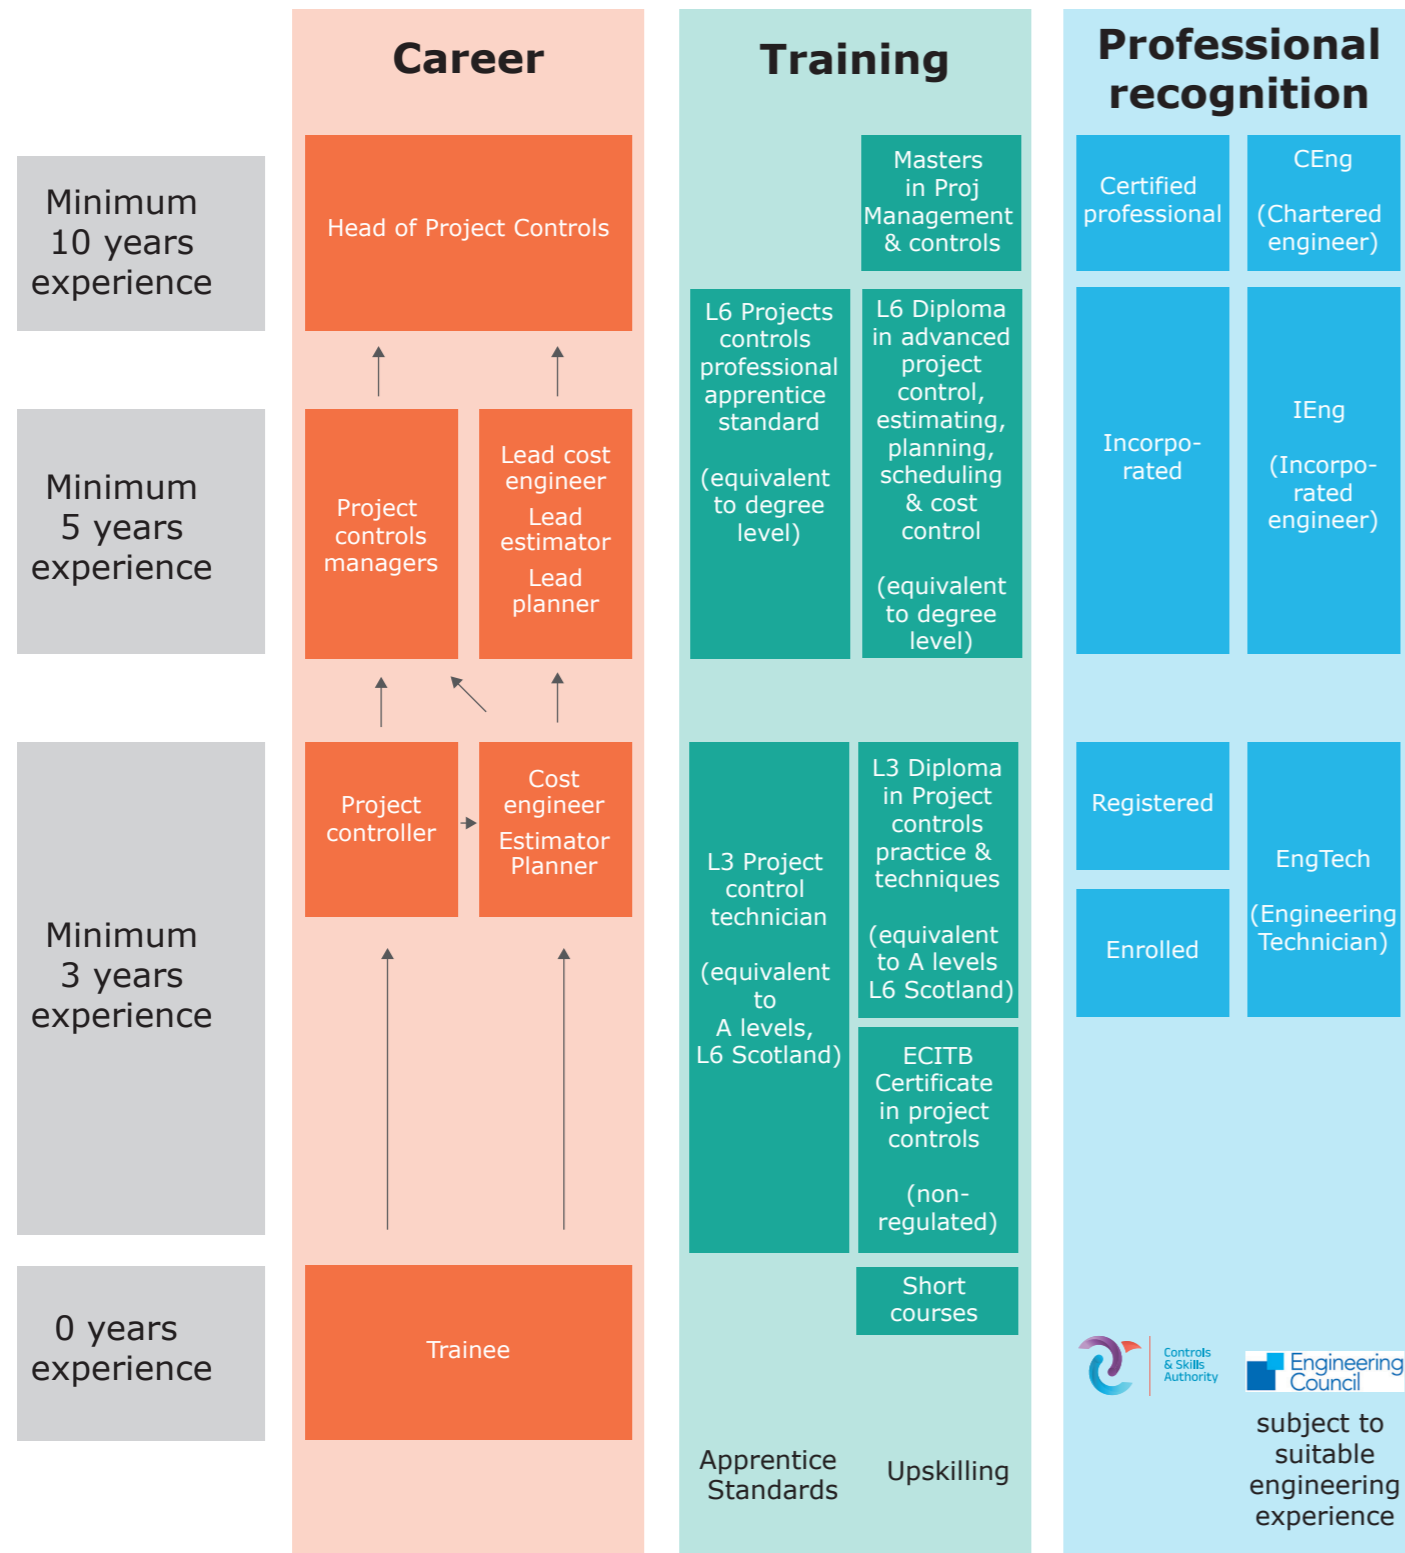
Career

Training

Professional recognition

Minimum 10 years experience

Head of Project Controls

Masters in Proj Management & controls

Certified professional

CEng (Chartered engineer)

Minimum 5 years experience

Project controls managers

Lead cost engineer
Lead estimator
Lead planner

L6 Projects controls professional apprentice standard

(equivalent to degree level)

L6 Diploma in advanced project control, estimating, planning, scheduling & cost control

(equivalent to degree level)

Incorporated

IEng (Incorporated engineer)

Minimum 3 years experience

Project controller

Cost engineer
Estimator
Planner

L3 Project control technician

(equivalent to A levels, L6 Scotland)

L3 Diploma in Project controls practice & techniques

(equivalent to A levels L6 Scotland)

ECITB Certificate in project controls

(non-regulated)

Registered

Enrolled

EngTech (Engineering Technician)

0 years experience

Trainee

Short courses

Apprentice Standards

Upskilling

Controls & Skills Authority

Engineering Council

subject to suitable engineering experience